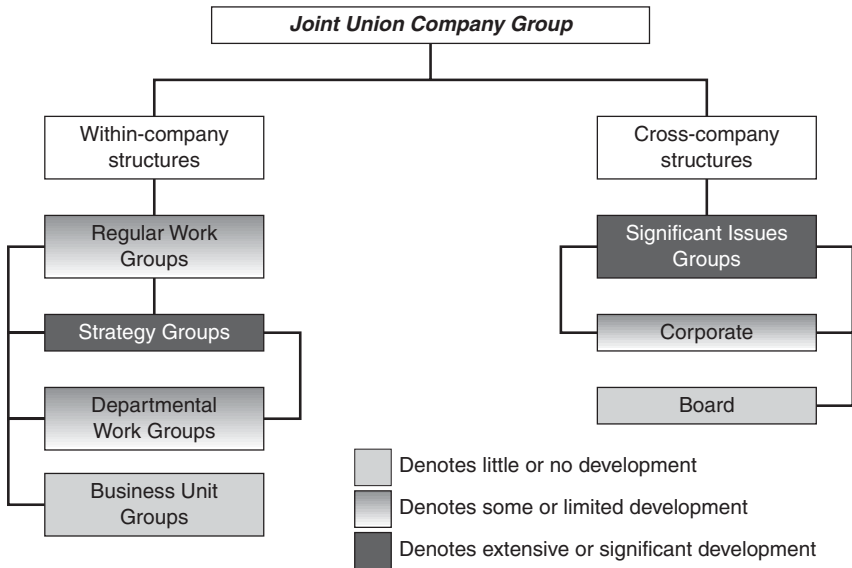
Joint Union Company Group

Within-company structures

Regular Work Groups

Strategy Groups

Departmental Work Groups

Business Unit Groups

Cross-company structures

Significant Issues Groups

Corporate

Board

Denotes little or no development

Denotes some or limited development

Denotes extensive or significant development